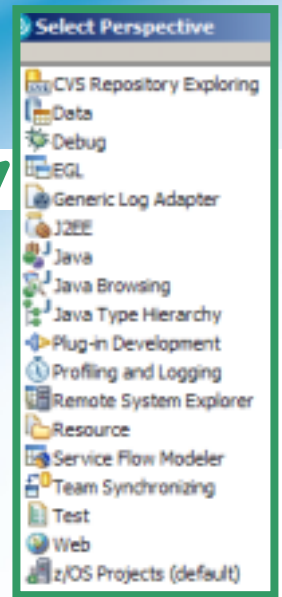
Select Perspective

CVS Repository Exploring
Data
Debug
EGL
Generic Log Adapter
J2EE
Java
Java Browsing
Java Type Hierarchy
Plug-in Development
Profiling and Logging
Remote System Explorer
Resource
Service Flow Modeler
Team Synchronizing
Test
Web
z/OS Projects (default)